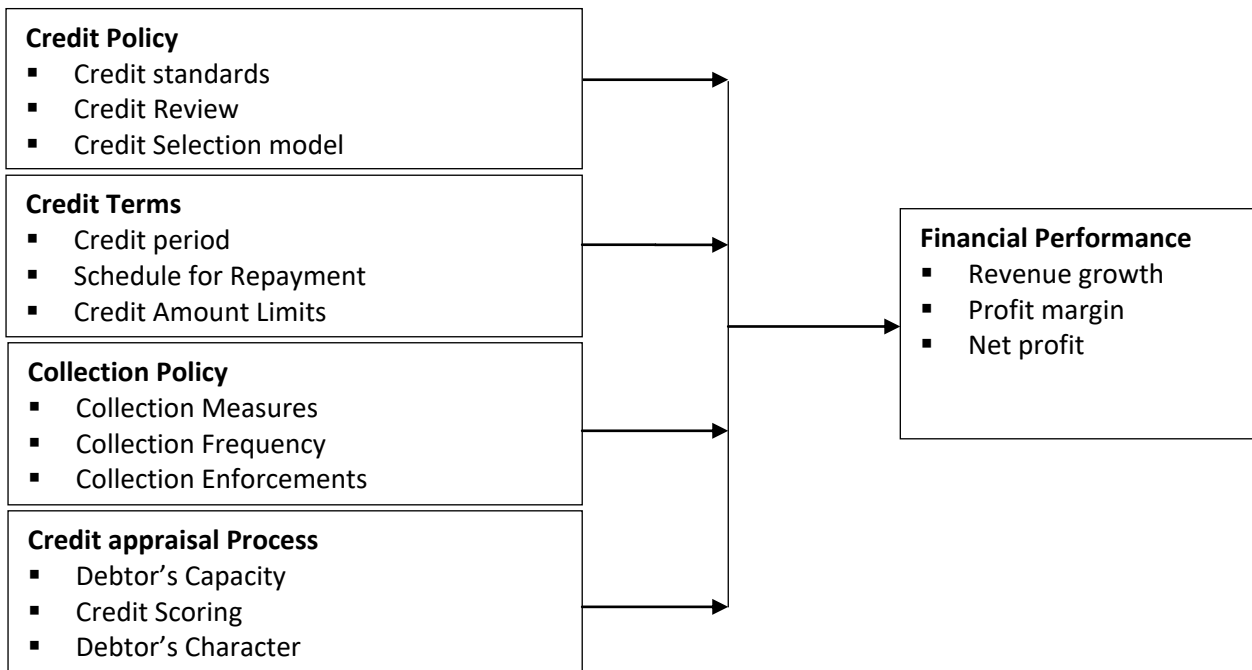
**Credit Policy**
- Credit standards
- Credit Review
- Credit Selection model

**Credit Terms**
- Credit period
- Schedule for Repayment
- Credit Amount Limits

**Collection Policy**
- Collection Measures
- Collection Frequency
- Collection Enforcements

**Credit appraisal Process**
- Debtor's Capacity
- Credit Scoring
- Debtor's Character

**Financial Performance**
- Revenue growth
- Profit margin
- Net profit